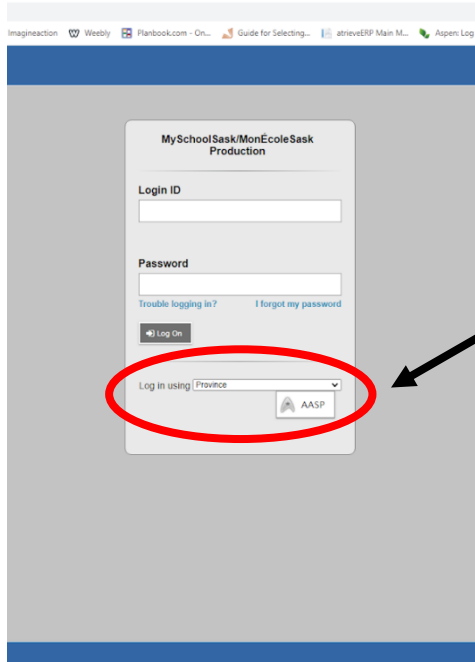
Imagineaction Weebly Planbook.com - On... Guide for Selecting... atrieveERP Main M... Aspen: Log

MySchoolSask/MonÉcoleSask Production

Login ID

Password

Trouble logging in? I forgot my password

Log On

Log in using Province

AASP